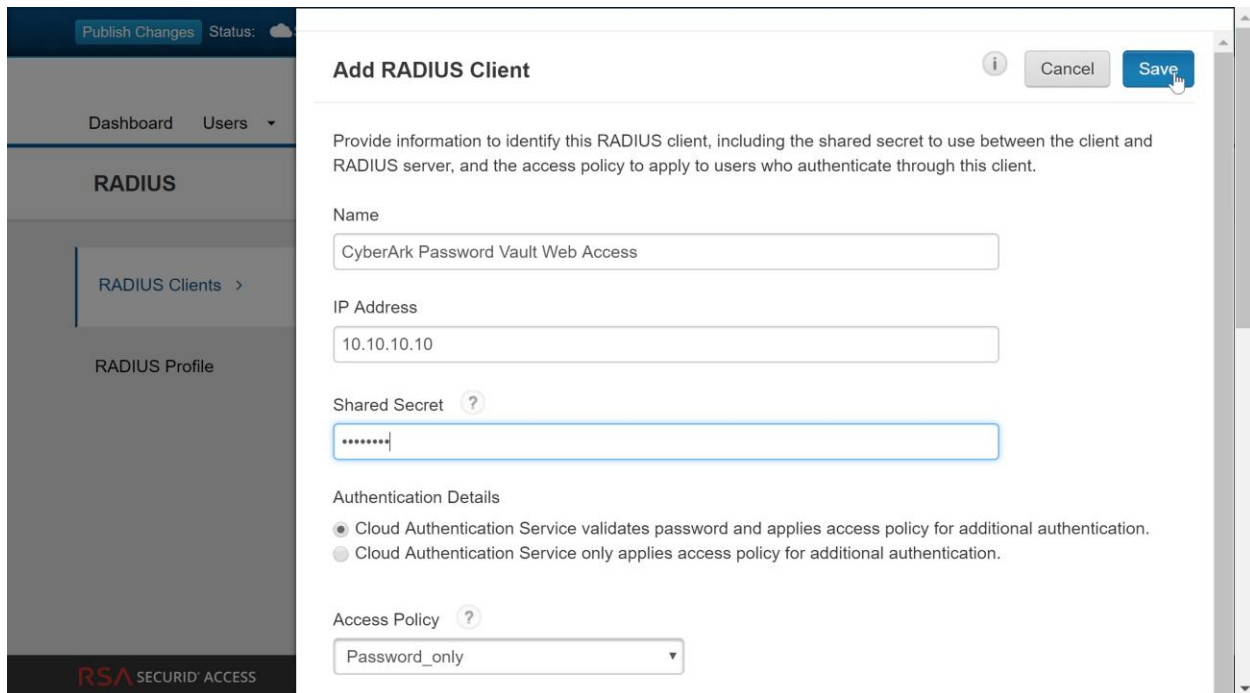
Publish Changes Status:

Dashboard Users

RADIUS

RADIUS Clients >

RADIUS Profile

RSA SECURID ACCESS

Add RADIUS Client

i Cancel Save

Provide information to identify this RADIUS client, including the shared secret to use between the client and RADIUS server, and the access policy to apply to users who authenticate through this client.

Name

CyberArk Password Vault Web Access

IP Address

10.10.10.10

Shared Secret ?

••••••••

Authentication Details

Cloud Authentication Service validates password and applies access policy for additional authentication.

Cloud Authentication Service only applies access policy for additional authentication.

Access Policy ?

Password_only